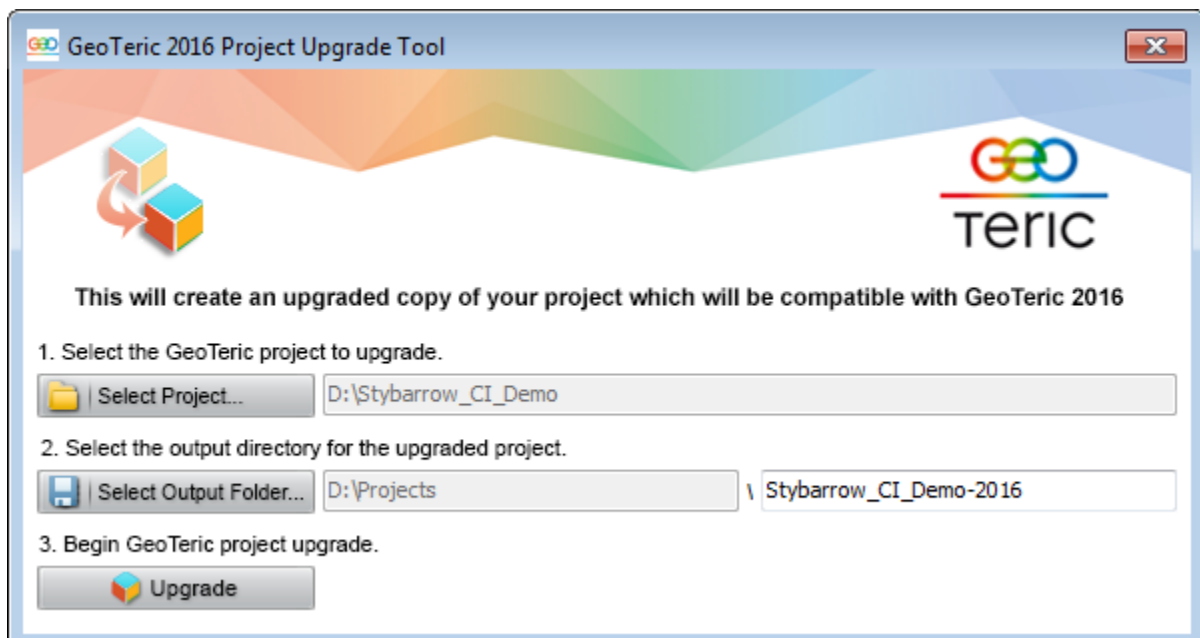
GeoTeric 2016 Project Upgrade Tool

GEO
TERIC

This will create an upgraded copy of your project which will be compatible with GeoTeric 2016

1. Select the GeoTeric project to upgrade.

Select Project... D:\Stybarrow_CI_Demo

2. Select the output directory for the upgraded project.

Select Output Folder... D:\Projects \ Stybarrow_CI_Demo-2016

3. Begin GeoTeric project upgrade.

Upgrade